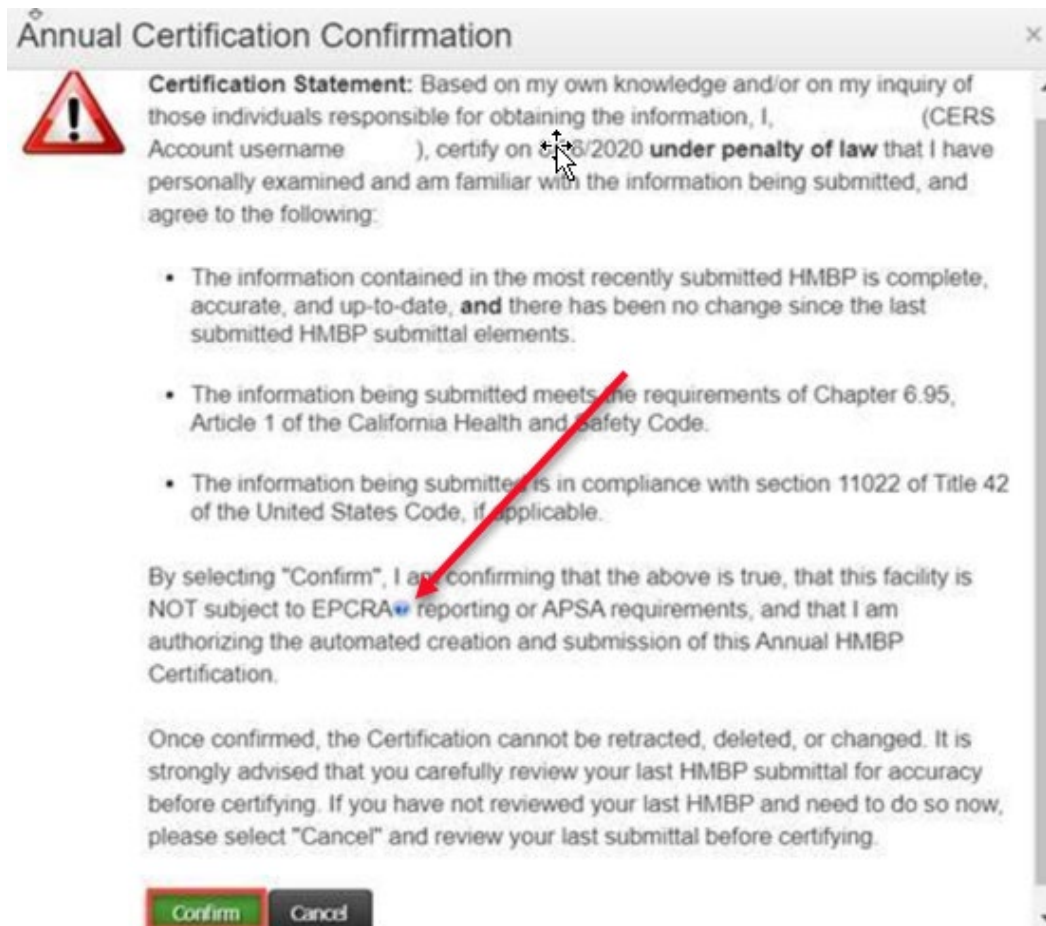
Annual Certification Confirmation

×

Certification Statement: Based on my own knowledge and/or on my inquiry of those individuals responsible for obtaining the information, I, (CERS Account username ), certify on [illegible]8/2020 under penalty of law that I have personally examined and am familiar with the information being submitted, and agree to the following:

- The information contained in the most recently submitted HMBP is complete, accurate, and up-to-date, and there has been no change since the last submitted HMBP submittal elements.
- The information being submitted meets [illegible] requirements of Chapter 6.95, Article 1 of the California Health and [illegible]afety Code.
- The information being submitte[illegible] is in compliance with section 11022 of Title 42 of the United States Code, i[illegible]applicable.

By selecting "Confirm", I a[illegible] confirming that the above is true, that this facility is NOT subject to EPCRA reporting or APSA requirements, and that I am authorizing the automated creation and submission of this Annual HMBP Certification.

Once confirmed, the Certification cannot be retracted, deleted, or changed. It is strongly advised that you carefully review your last HMBP submittal for accuracy before certifying. If you have not reviewed your last HMBP and need to do so now, please select "Cancel" and review your last submittal before certifying.

Confirm Cancel